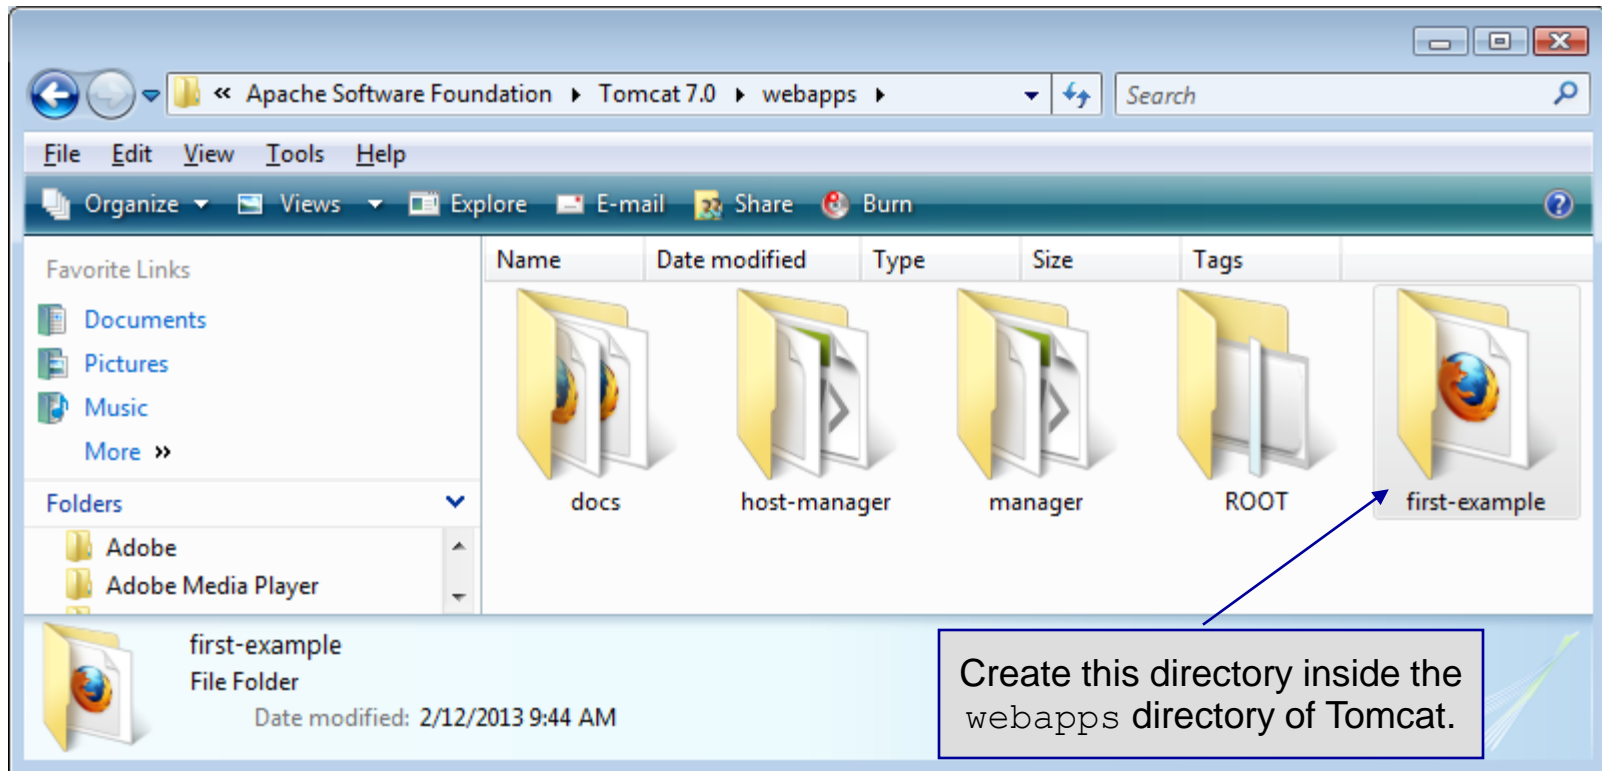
« Apache Software Foundation ▸ Tomcat 7.0 ▸ webapps ▸

Search

File Edit View Tools Help

Organize Views Explore E-mail Share Burn

Favorite Links

Documents

Pictures

Music

More »

Folders

Adobe

Adobe Media Player

| Name | Date modified | Type | Size | Tags |
|---|---|---|---|---|

docs

host-manager

manager

ROOT

first-example

first-example
File Folder
Date modified: 2/12/2013 9:44 AM

Create this directory inside the webapps directory of Tomcat.